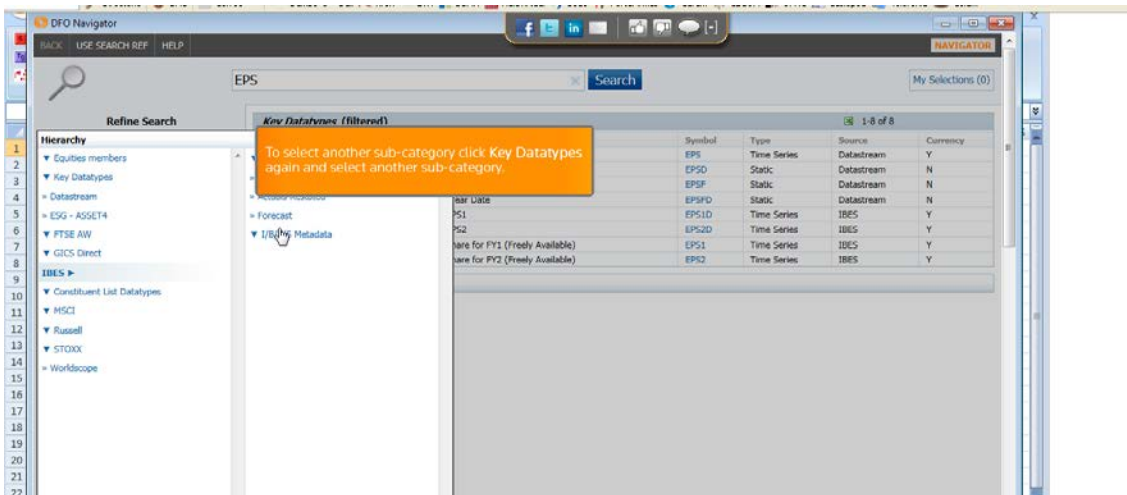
DFO Navigator

BACK USE SEARCH REF HELP

NAVIGATOR

EPS

Search

My Selections (0)

Refine Search

Hierarchy

▼ Equities members
▼ Key Datatypes
» Datastream
» ESG - ASSET4
▼ FTSE AW
▼ GICS Direct
IBES ►
▼ Constituent List Datatypes
▼ MSCI
▼ Russell
▼ STOXX
» Worldscope

» Forecast
▼ I/B/E/S Metadata

To select another sub-category click Key Datatypes again and select another sub-category.

Key Datatypes (filtered)

1-8 of 8

| | Symbol | Type | Source | Currency |
|---|---|---|---|---|
| | EPS | Time Series | Datastream | Y |
| | EPSD | Static | Datastream | N |
| | EPSF | Static | Datastream | N |
| ear Date | EPSFD | Static | Datastream | N |
| PS1 | EPS1D | Time Series | IBES | Y |
| PS2 | EPS2D | Time Series | IBES | Y |
| hare for FY1 (Freely Available) | EPS1 | Time Series | IBES | Y |
| hare for FY2 (Freely Available) | EPS2 | Time Series | IBES | Y |

1
2
3
4
5
6
7
8
9
10
11
12
13
14
15
16
17
18
19
20
21
22